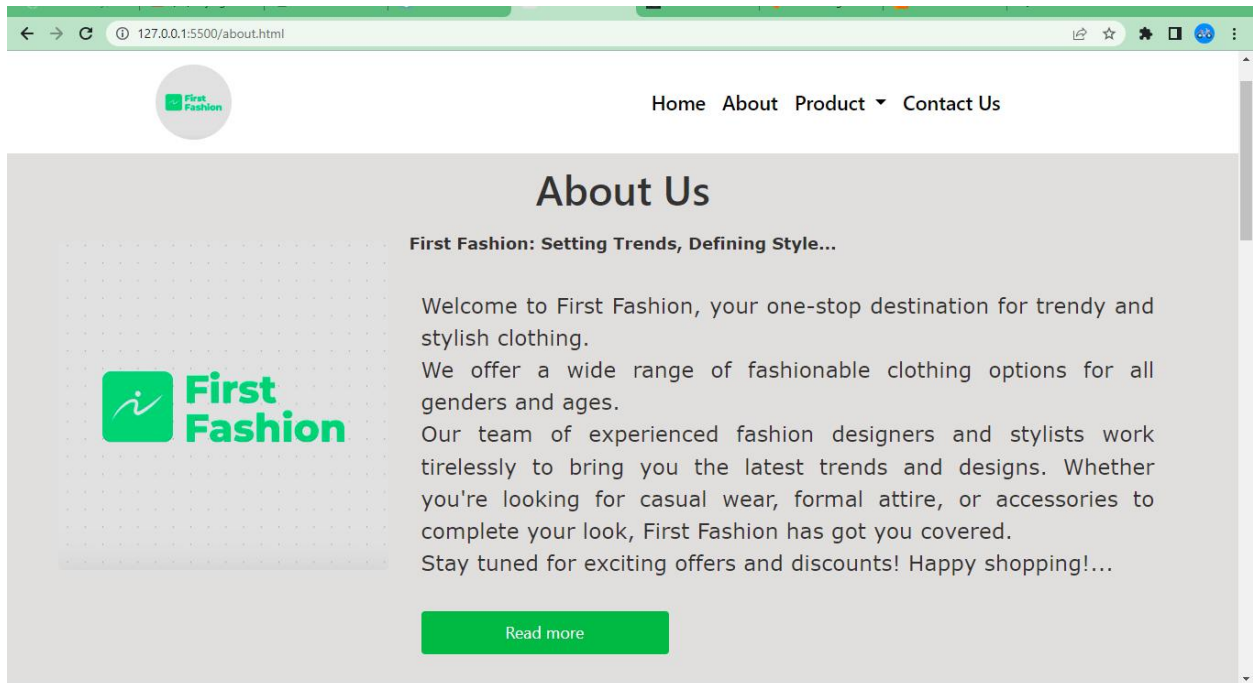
127.0.0.1:5500/about.html

First Fashion

Home About Product Contact Us

About Us

First Fashion: Setting Trends, Defining Style...

First Fashion

Welcome to First Fashion, your one-stop destination for trendy and stylish clothing.
We offer a wide range of fashionable clothing options for all genders and ages.
Our team of experienced fashion designers and stylists work tirelessly to bring you the latest trends and designs. Whether you're looking for casual wear, formal attire, or accessories to complete your look, First Fashion has got you covered.
Stay tuned for exciting offers and discounts! Happy shopping!...

Read more